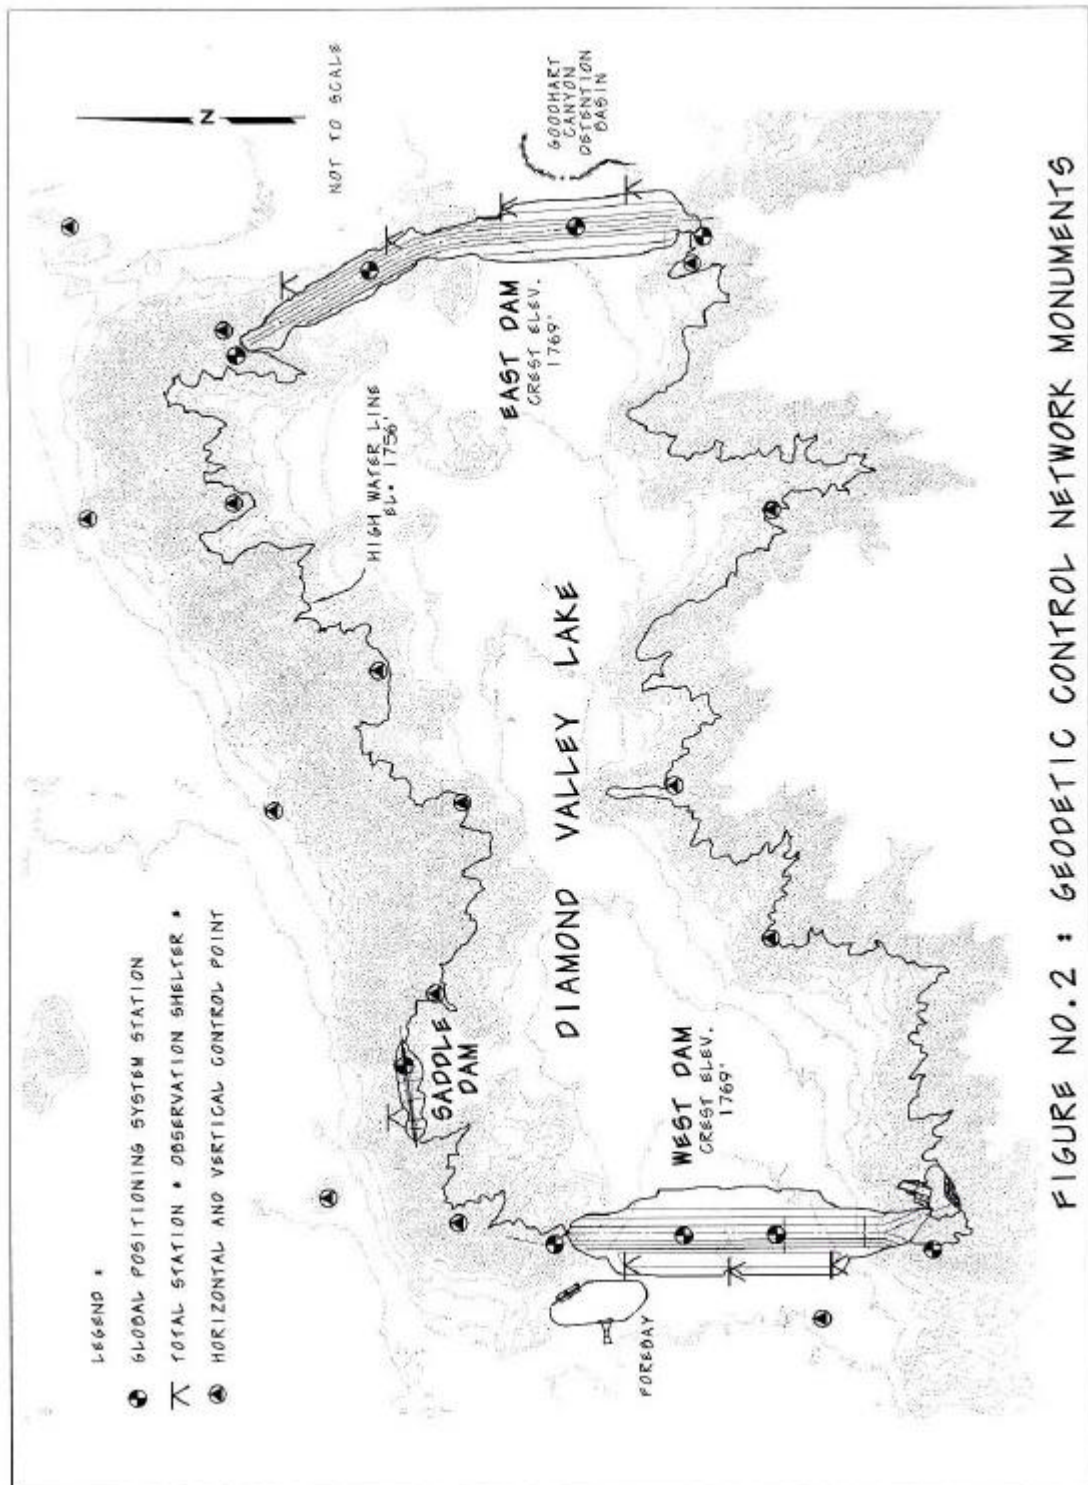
LEGEND :

GLOBAL POSITIONING SYSTEM STATION

TOTAL STATION + OBSERVATION SHELTER :

HORIZONTAL AND VERTICAL CONTROL POINT

N

NOT TO SCALE

GOODHART CANYON DETENTION BASIN

EAST DAM
CREST ELEV. 1769'

HIGH WATER LINE EL. 1756'

DIAMOND VALLEY LAKE

SADDLE DAM

WEST DAM
CREST ELEV. 1769'

FOREBAY

FIGURE NO.2 : GEODETIC CONTROL NETWORK MONUMENTS